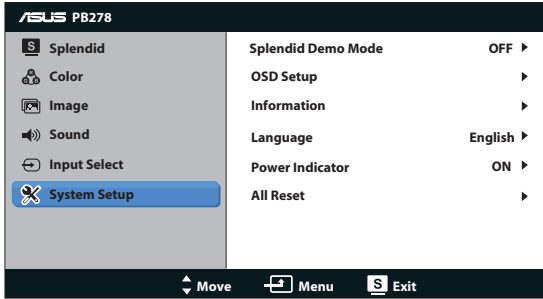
ASUS PB278

S Splendid
Color
Image
Sound
Input Select
System Setup

| | |
|---|---|
| Splendid Demo Mode | OFF ▶ |
| OSD Setup | ▶ |
| Information | ▶ |
| Language | English ▶ |
| Power Indicator | ON ▶ |
| All Reset | ▶ |

Move Menu S Exit